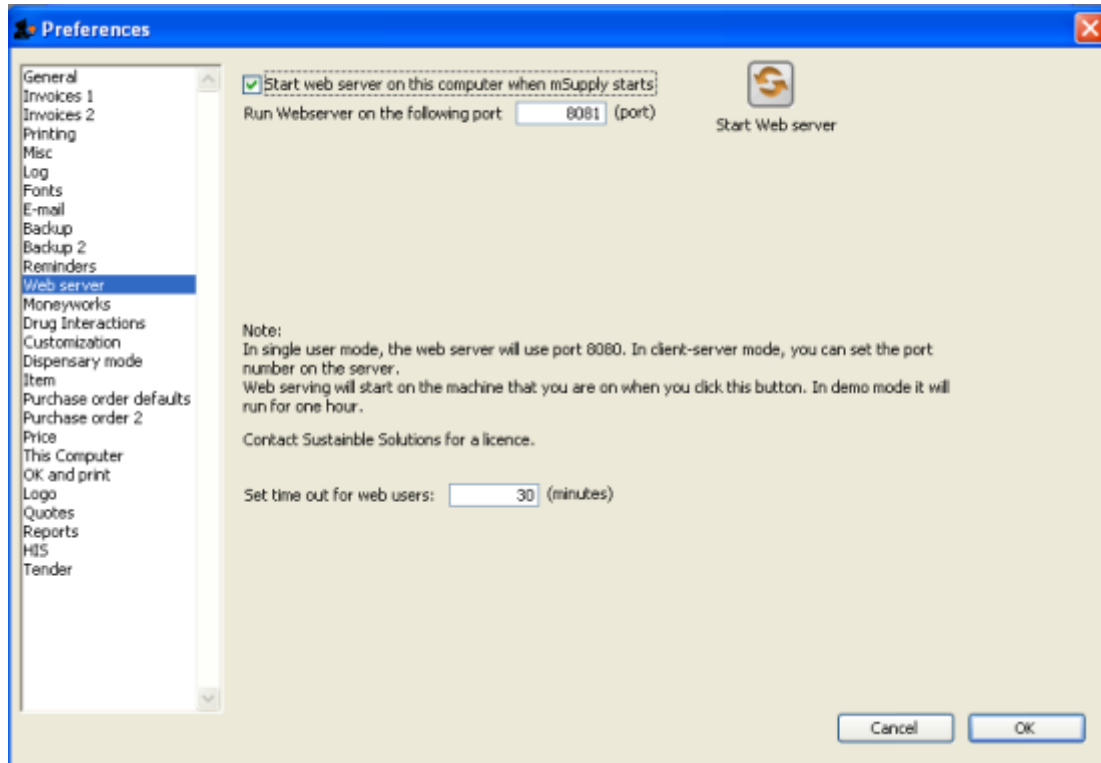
Preferences

General
Invoices 1
Invoices 2
Printing
Misc
Log
Fonts
E-mail
Backup
Backup 2
Reminders
Web server
Moneyworks
Drug Interactions
Customization
Dispensary mode
Item
Purchase order defaults
Purchase order 2
Price
This Computer
OK and print
Logo
Quotes
Reports
HIS
Tender

Start web server on this computer when mSupply starts
Run Webserver on the following port 8081 (port)

Start Web server

Note:
In single user mode, the web server will use port 8080. In client-server mode, you can set the port number on the server.
Web serving will start on the machine that you are on when you click this button. In demo mode it will run for one hour.

Contact Sustainble Solutions for a licence.

Set time out for web users: 30 (minutes)

Cancel
OK